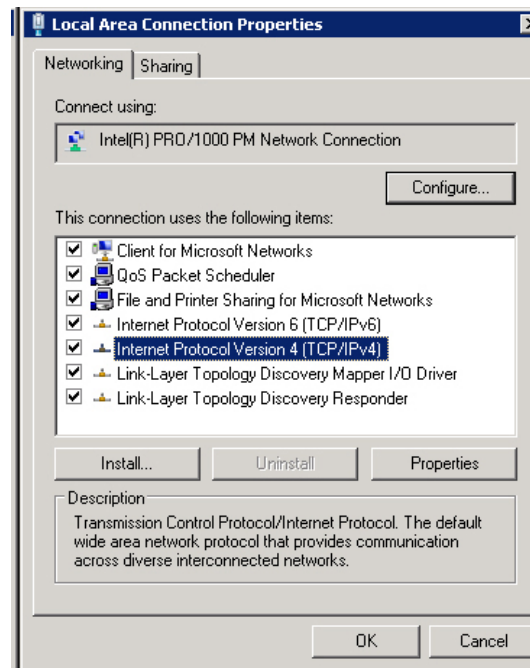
Local Area Connection Properties

Networking | Sharing

Connect using:

Intel(R) PRO/1000 PM Network Connection

Configure...

This connection uses the following items:

Client for Microsoft Networks
QoS Packet Scheduler
File and Printer Sharing for Microsoft Networks
Internet Protocol Version 6 (TCP/IPv6)
Internet Protocol Version 4 (TCP/IPv4)
Link-Layer Topology Discovery Mapper I/O Driver
Link-Layer Topology Discovery Responder

Install... | Uninstall | Properties

Description

Transmission Control Protocol/Internet Protocol. The default wide area network protocol that provides communication across diverse interconnected networks.

OK | Cancel